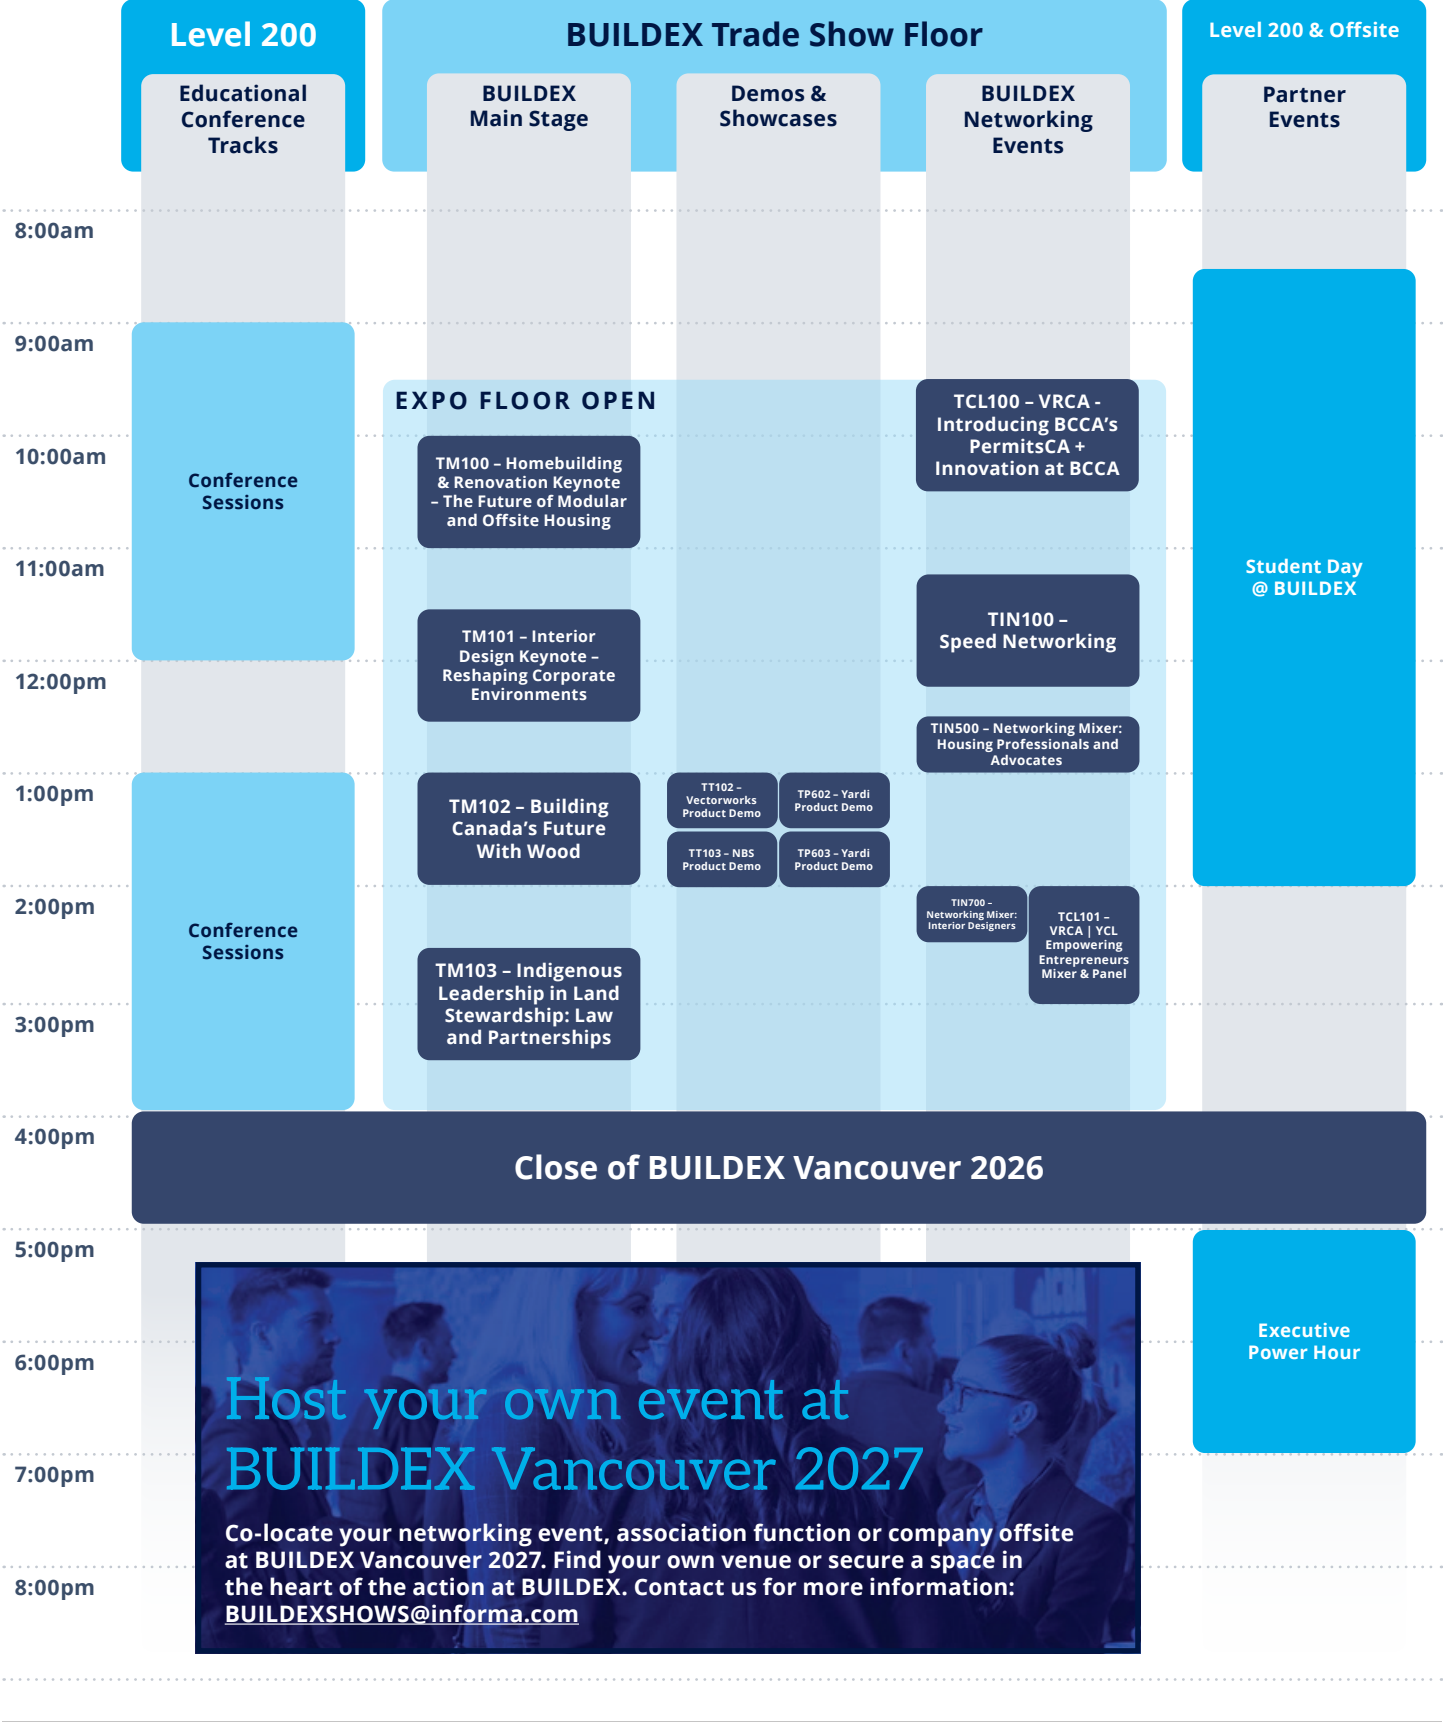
Level 200

Educational Conference Tracks

BUILDEX Trade Show Floor

BUILDEX Main Stage

Demos & Showcases

BUILDEX Networking Events

Level 200 & Offsite

Partner Events

8:00am

9:00am

10:00am

11:00am

12:00pm

1:00pm

2:00pm

3:00pm

4:00pm

5:00pm

6:00pm

7:00pm

8:00pm

Conference Sessions

EXPO FLOOR OPEN

TM100 – Homebuilding & Renovation Keynote – The Future of Modular and Offsite Housing

TCL100 – VRCA - Introducing BCCA's PermitsCA + Innovation at BCCA

Student Day @ BUILDEX

TIN100 – Speed Networking

TM101 – Interior Design Keynote – Reshaping Corporate Environments

TIN500 – Networking Mixer: Housing Professionals and Advocates

TM102 – Building Canada's Future With Wood

TT102 – Vectorworks Product Demo

TP602 – Yardi Product Demo

TT103 – NBS Product Demo

TP603 – Yardi Product Demo

TIN700 – Networking Mixer: Interior Designers

TCL101 – VRCA | YCL Empowering Entrepreneurs Mixer & Panel

Conference Sessions

TM103 – Indigenous Leadership in Land Stewardship: Law and Partnerships

Close of BUILDEX Vancouver 2026

Host your own event at BUILDEX Vancouver 2027

Co-locate your networking event, association function or company offsite at BUILDEX Vancouver 2027. Find your own venue or secure a space in the heart of the action at BUILDEX. Contact us for more information: BUILDEXSHOWS@informa.com

Executive Power Hour